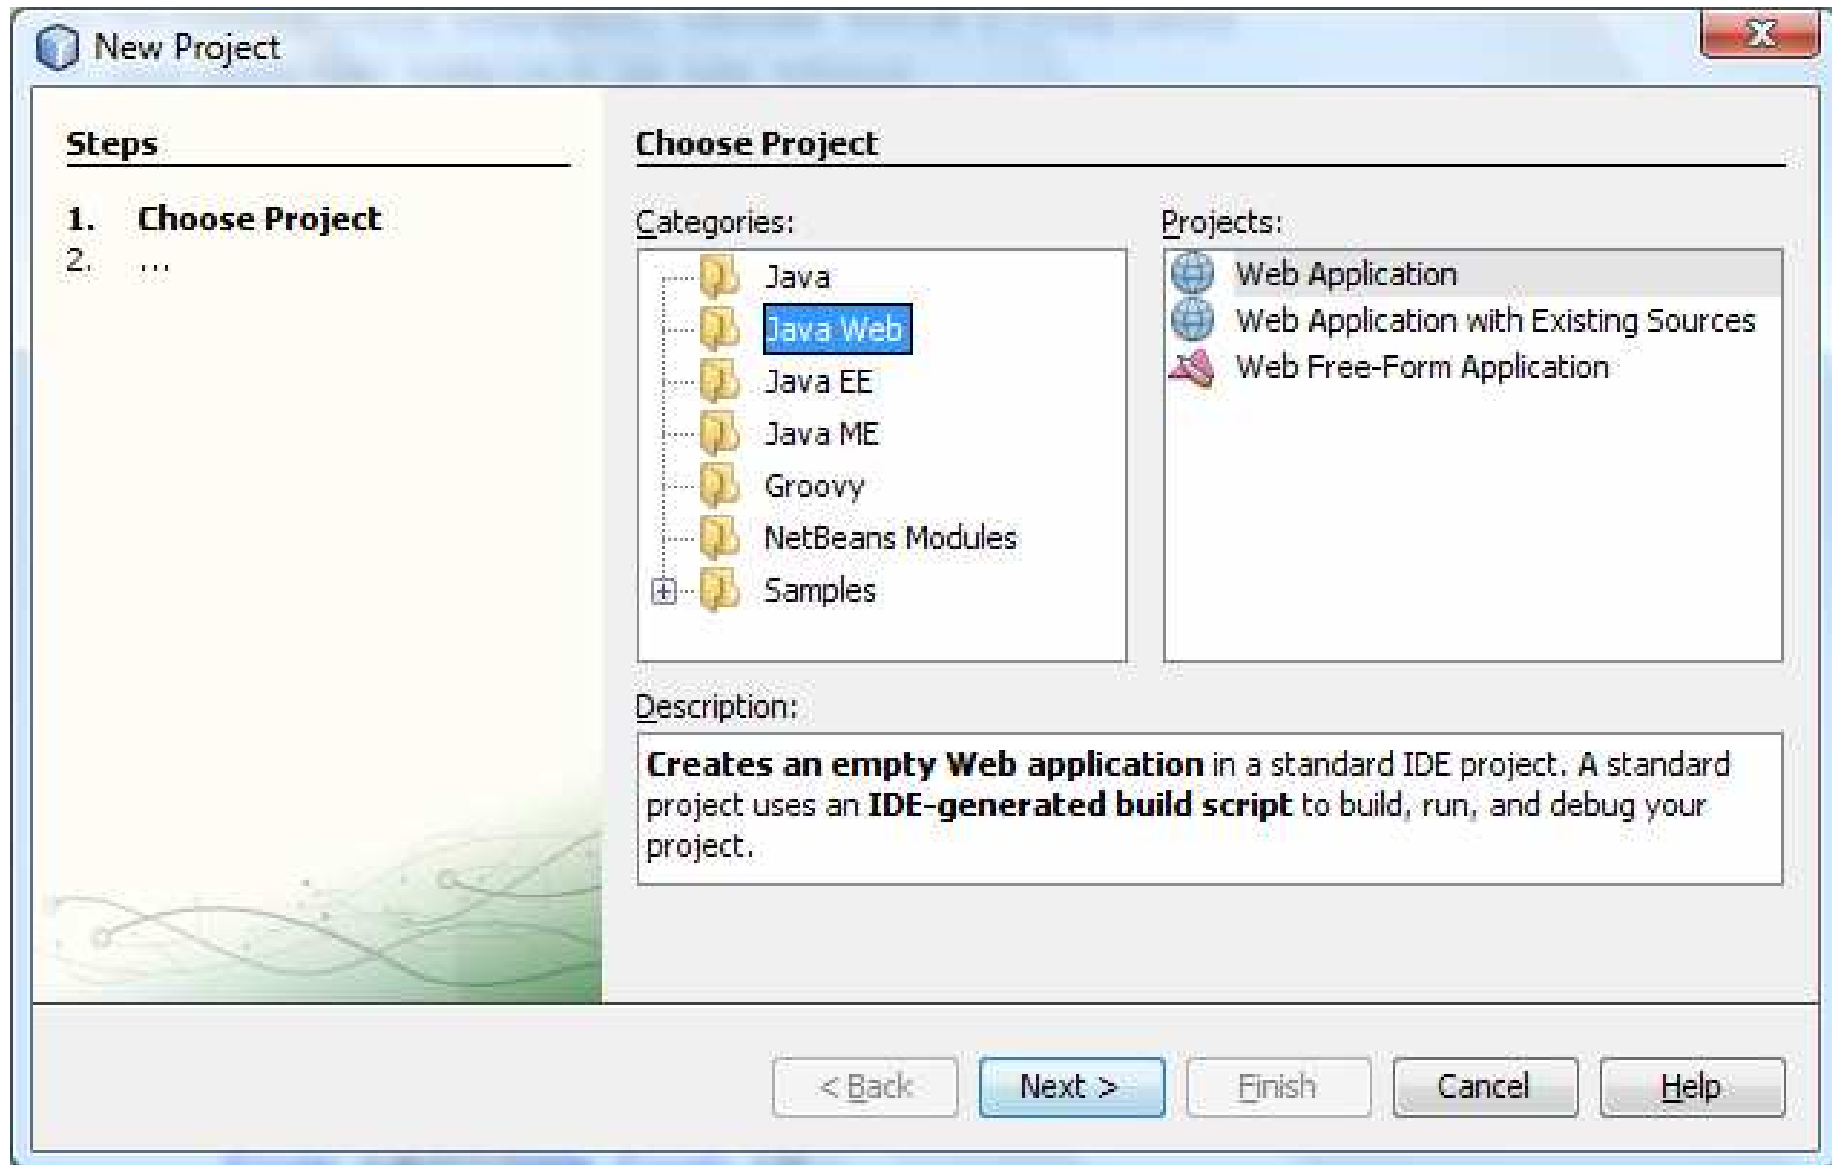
New Project

Steps

1. Choose Project
2. ...

Choose Project

Categories:

Java
Java Web
Java EE
Java ME
Groovy
NetBeans Modules
Samples

Projects:

Web Application
Web Application with Existing Sources
Web Free-Form Application

Description:

**Creates an empty Web application** in a standard IDE project. A standard project uses an **IDE-generated build script** to build, run, and debug your project.

< Back
Next >
Finish
Cancel
Help